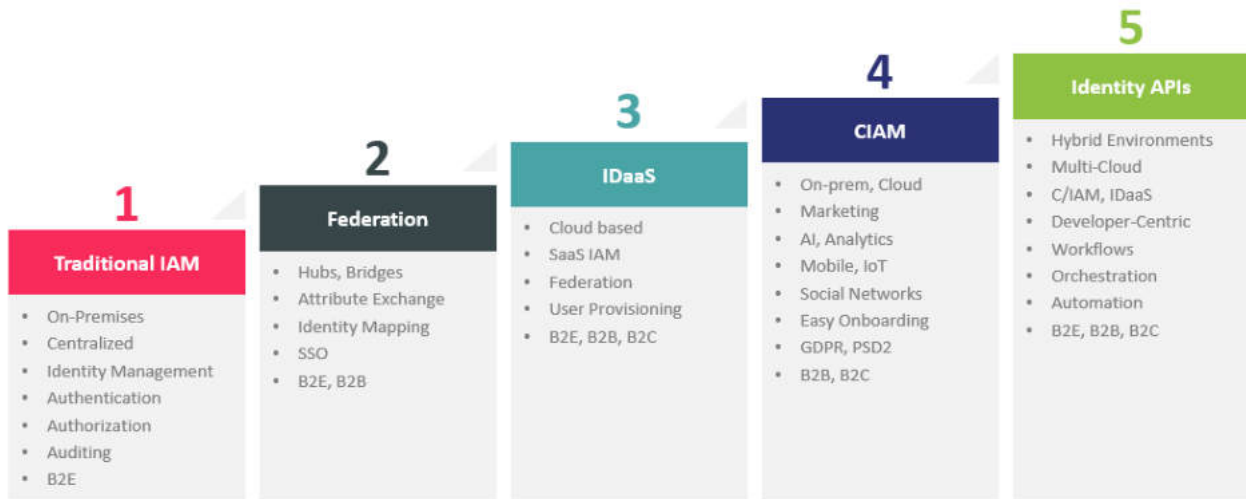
1
Traditional IAM
- On-Premises
- Centralized
- Identity Management
- Authentication
- Authorization
- Auditing
- B2E

2
Federation
- Hubs, Bridges
- Attribute Exchange
- Identity Mapping
- SSO
- B2E, B2B

3
IDaaS
- Cloud based
- SaaS IAM
- Federation
- User Provisioning
- B2E, B2B, B2C

4
CIAM
- On-prem, Cloud
- Marketing
- AI, Analytics
- Mobile, IoT
- Social Networks
- Easy Onboarding
- GDPR, PSD2
- B2B, B2C

5
Identity APIs
- Hybrid Environments
- Multi-Cloud
- C/IAM, IDaaS
- Developer-Centric
- Workflows
- Orchestration
- Automation
- B2E, B2B, B2C